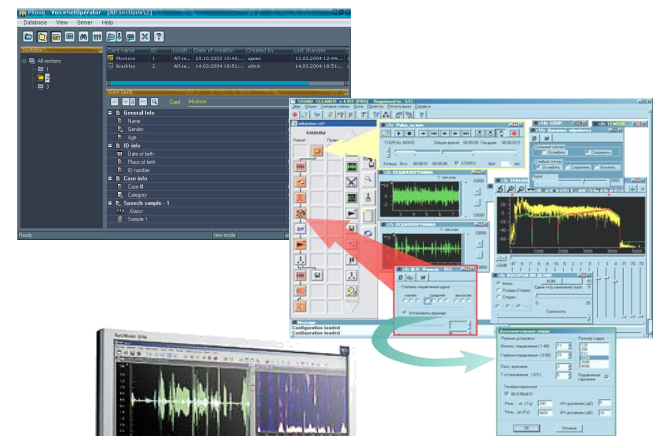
Phono - VoiceSetOperator - [All sections\2]

Database View Server Help

Sections

All sections

1

2

3

Card name | ID | Location | Date of creation | Created by | Last changes

Moenica | 1 | All se... | 29.10.2003 15:41... | admin | 12.03.2004 12:44...

Brackley | 2 | All se... | 14.03.2004 16:51... | admin | 14.03.2004 16:51...

Voice cards

Card Modules

General info

Name

Gender

Age

ID info

Date of birth

Place of birth

ID number

Case info

Case #

Category

Speech sample - 1

Status

Sample 1

Ready

view mode

SOUND CLEANER v.4.0 [PRO]

КАНАЛЫ

Левый

Правый

Configuration loaded

Configuration loaded

Установить время

Яркость

Контраст

Фильтрация

ВКЛЮЧЕН

OK

Отмена